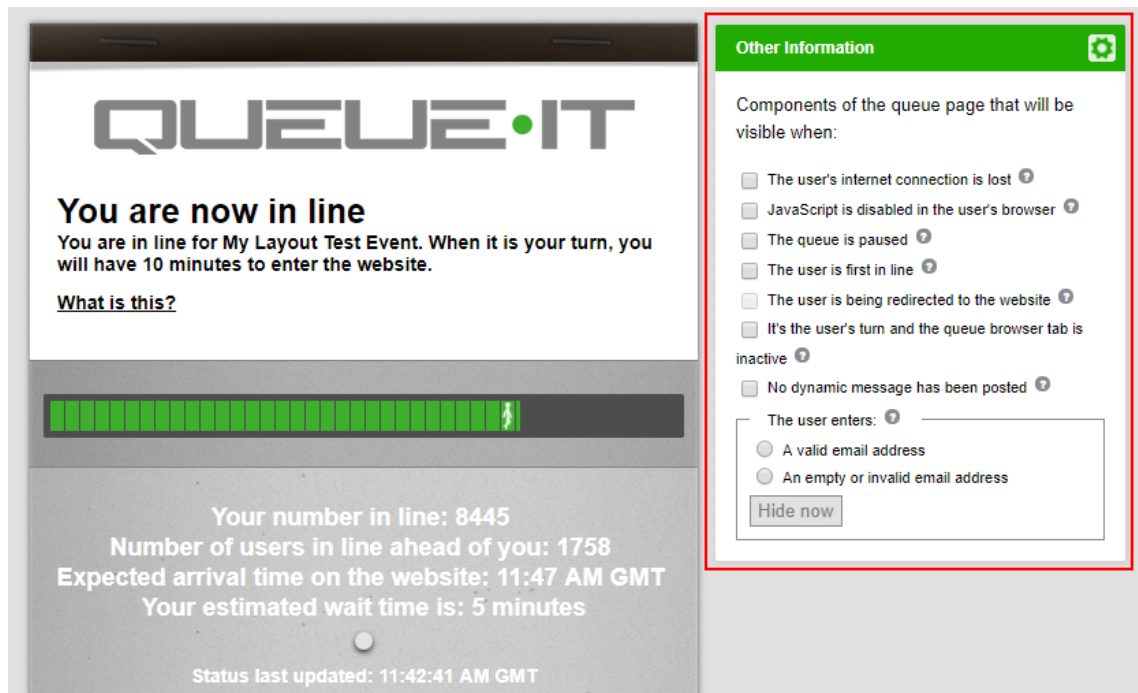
QUEUE·IT

You are now in line

You are in line for My Layout Test Event. When it is your turn, you will have 10 minutes to enter the website.

What is this?

Your number in line: 8445
Number of users in line ahead of you: 1758
Expected arrival time on the website: 11:47 AM GMT
Your estimated wait time is: 5 minutes

Status last updated: 11:42:41 AM GMT

Other Information

Components of the queue page that will be visible when:

The user's internet connection is lost
JavaScript is disabled in the user's browser
The queue is paused
The user is first in line
The user is being redirected to the website
It's the user's turn and the queue browser tab is inactive
No dynamic message has been posted

The user enters:
A valid email address
An empty or invalid email address
Hide now